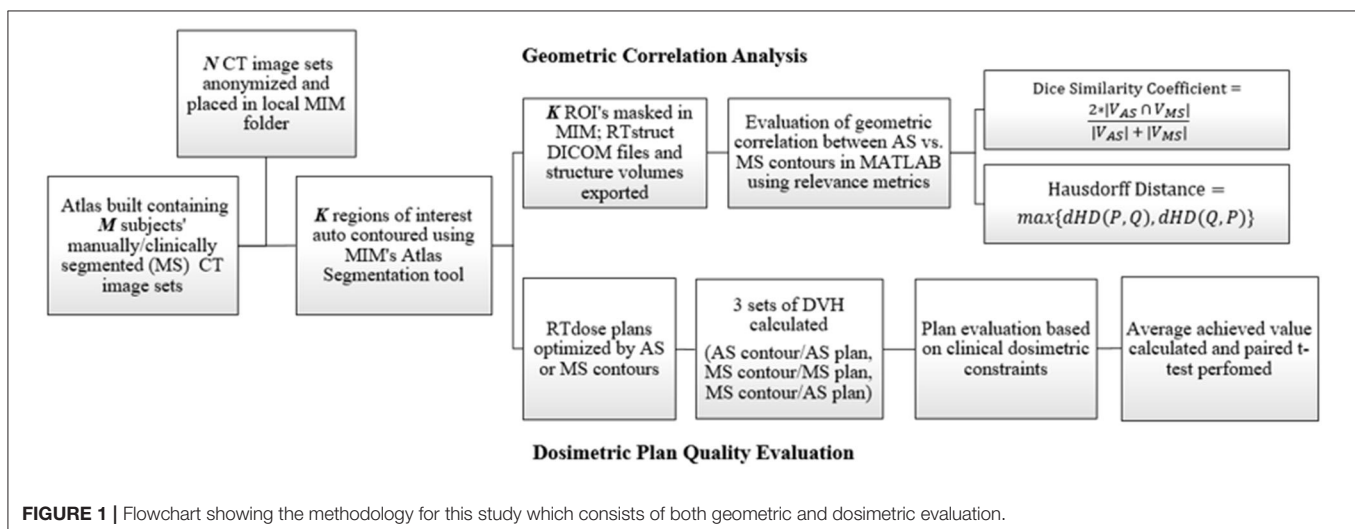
*N* CT image sets anonymized and placed in local MIM folder

Atlas built containing *M* subjects' manually/clinically segmented (MS) CT image sets

*K* regions of interest auto contoured using MIM's Atlas Segmentation tool

Geometric Correlation Analysis

*K* ROI's masked in MIM; RTstruct DICOM files and structure volumes exported

Evaluation of geometric correlation between AS vs. MS contours in MATLAB using relevance metrics

Dice Similarity Coefficient = $\frac{2*|V_{AS} \cap V_{MS}|}{|V_{AS}| + |V_{MS}|}$

Hausdorff Distance = $max\{dHD(P,Q), dHD(Q,P)\}$

RTdose plans optimized by AS or MS contours

3 sets of DVH calculated (AS contour/AS plan, MS contour/MS plan, MS contour/AS plan)

Plan evaluation based on clinical dosimetric constraints

Average achieved value calculated and paired t-test perfomed

Dosimetric Plan Quality Evaluation

**FIGURE 1 |** Flowchart showing the methodology for this study which consists of both geometric and dosimetric evaluation.